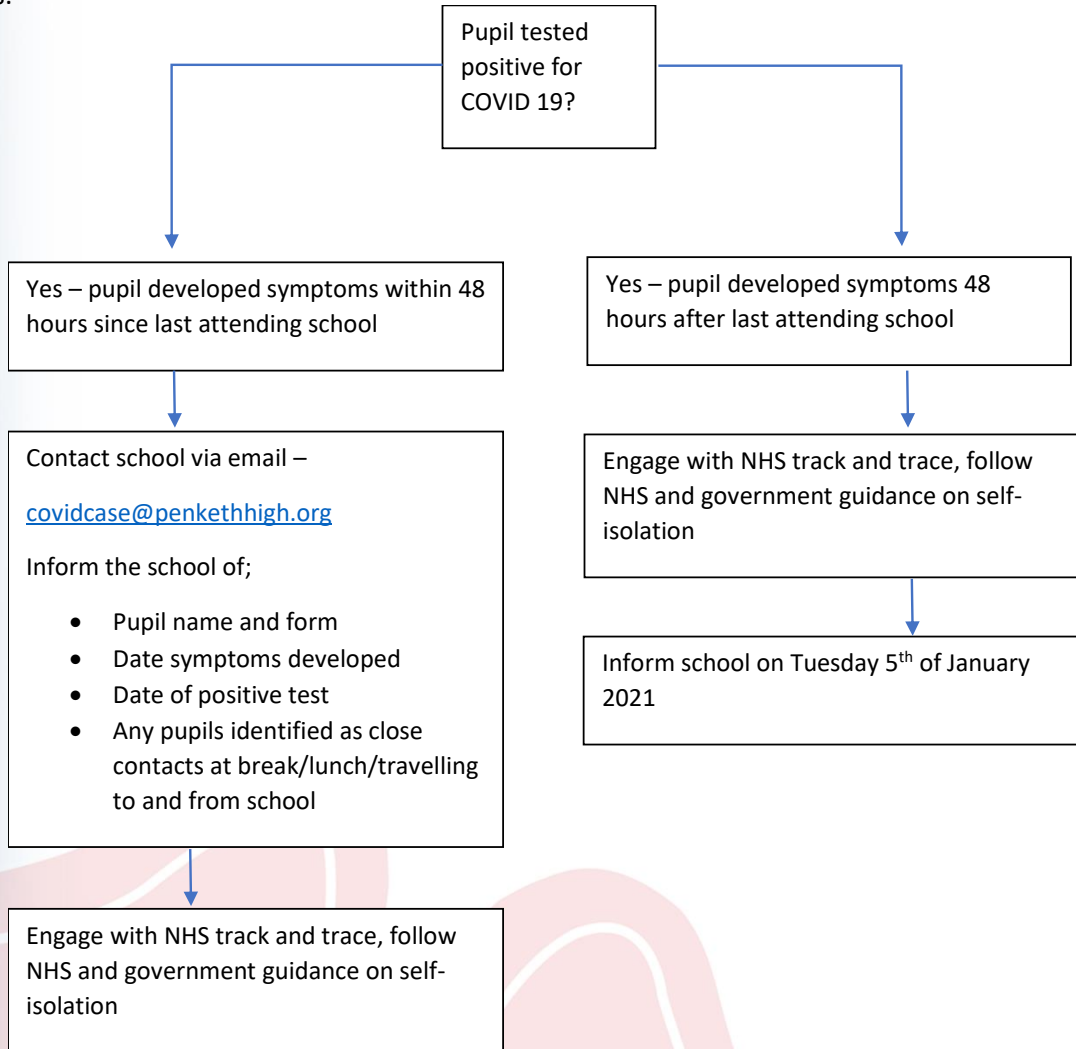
Pupil tested positive for COVID 19?

Yes – pupil developed symptoms within 48 hours since last attending school

Contact school via email –

covidcase@penkethhigh.org

Inform the school of;

- Pupil name and form
- Date symptoms developed
- Date of positive test
- Any pupils identified as close contacts at break/lunch/travelling to and from school

Engage with NHS track and trace, follow NHS and government guidance on self-isolation

Yes – pupil developed symptoms 48 hours after last attending school

Engage with NHS track and trace, follow NHS and government guidance on self-isolation

Inform school on Tuesday 5$^{th}$ of January 2021